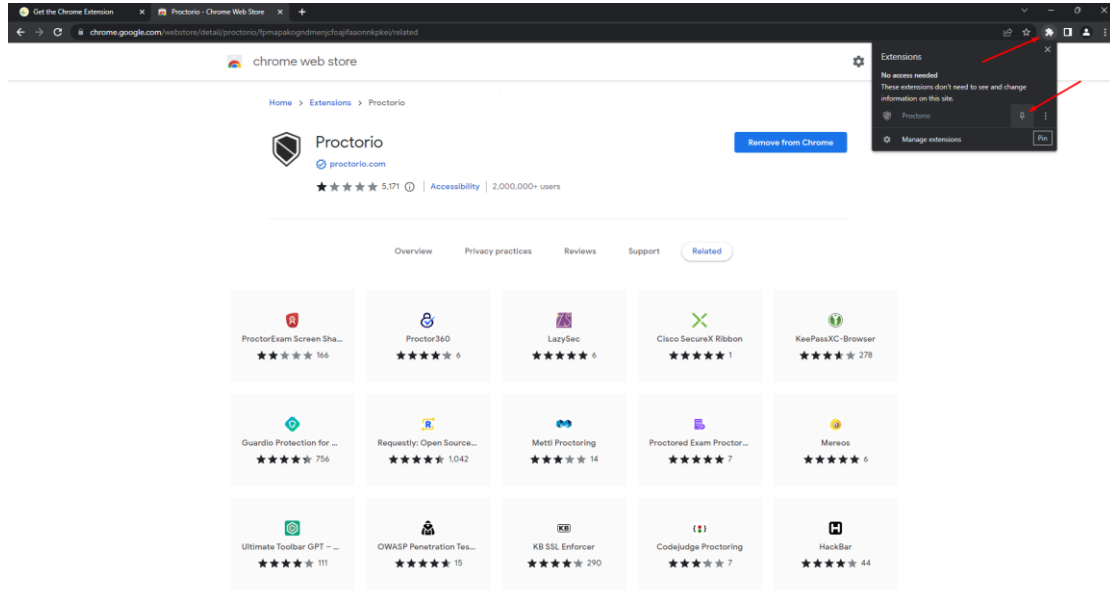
Get the Chrome Extension
Proctorio - Chrome Web Store
chrome.google.com/webstore/detail/proctorio/fpmapakogndmenjcfoajifaaonnkpkei/related

chrome web store

Extensions
No access needed
These extensions don't need to see and change information on this site.
Proctorio
Manage extensions
Pin

Home > Extensions > Proctorio

Proctorio
proctorio.com
5,171 | Accessibility | 2,000,000+ users

Remove from Chrome

Overview
Privacy practices
Reviews
Support
Related

ProctorExam Screen Sha... 166
Proctor360 6
LazySec 6
Cisco SecureX Ribbon 1
KeePassXC-Browser 278

Guardio Protection for ... 756
Requestly: Open Source... 1,042
Mettl Proctoring 14
Proctored Exam Proctor... 7
Mereos 6

Ultimate Toolbar GPT – ... 111
OWASP Penetration Tes... 15
KB SSL Enforcer 290
Codejudge Proctoring 7
HackBar 44